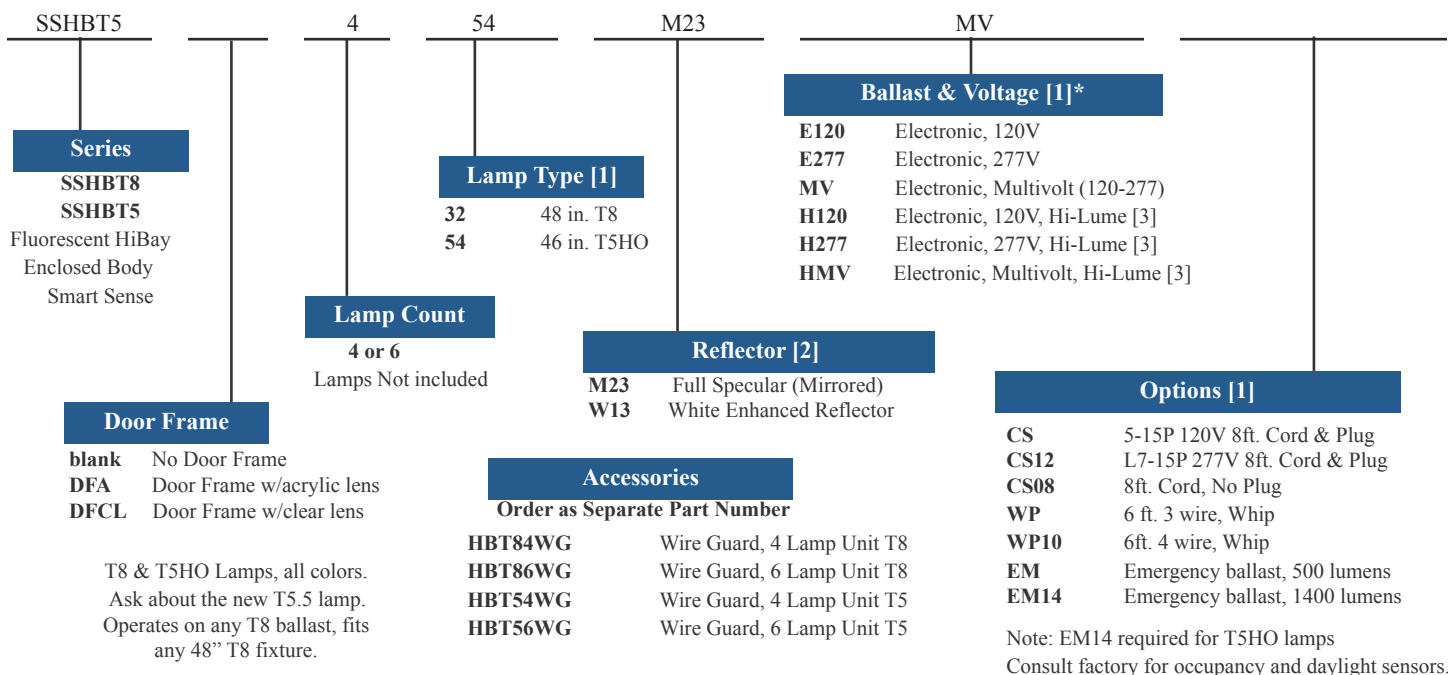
SSHBT5 4 54 M23 MV

Series
SSHBT8
SSHBT5
Fluorescent HiBay
Enclosed Body
Smart Sense

Door Frame
blank No Door Frame
DFA Door Frame w/acrylic lens
DFCL Door Frame w/clear lens

T8 & T5HO Lamps, all colors.
Ask about the new T5.5 lamp.
Operates on any T8 ballast, fits any 48” T8 fixture.

Lamp Count
4 or 6
Lamps Not included

Lamp Type [1]
32 48 in. T8
54 46 in. T5HO

Reflector [2]
M23 Full Specular (Mirrored)
W13 White Enhanced Reflector

Accessories
Order as Separate Part Number
| | |
|---|---|
| HBT84WG | Wire Guard, 4 Lamp Unit T8 |
| HBT86WG | Wire Guard, 6 Lamp Unit T8 |
| HBT54WG | Wire Guard, 4 Lamp Unit T5 |
| HBT56WG | Wire Guard, 6 Lamp Unit T5 |

Ballast & Voltage [1]*
E120 Electronic, 120V
E277 Electronic, 277V
MV Electronic, Multivolt (120-277)
H120 Electronic, 120V, Hi-Lume [3]
H277 Electronic, 277V, Hi-Lume [3]
HMV Electronic, Multivolt, Hi-Lume [3]

Options [1]
CS 5-15P 120V 8ft. Cord & Plug
CS12 L7-15P 277V 8ft. Cord & Plug
CS08 8ft. Cord, No Plug
WP 6 ft. 3 wire, Whip
WP10 6ft. 4 wire, Whip
EM Emergency ballast, 500 lumens
EM14 Emergency ballast, 1400 lumens

Note: EM14 required for T5HO lamps
Consult factory for occupancy and daylight sensors.